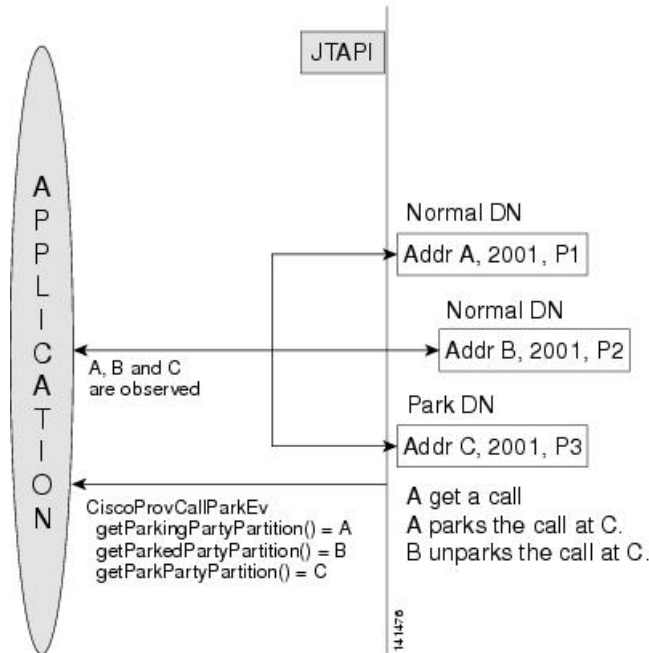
JTAPI

APPLICATION

Normal DN
Addr A, 2001, P1

Normal DN
Addr B, 2001, P2

A, B and C are observed

Park DN
Addr C, 2001, P3

CiscoProvCallParkEv
getParkingPartyPartition() = A
getParkedPartyPartition() = B
getParkPartyPartition() = C

A get a call
A parks the call at C.
B unparks the call at C.

141476